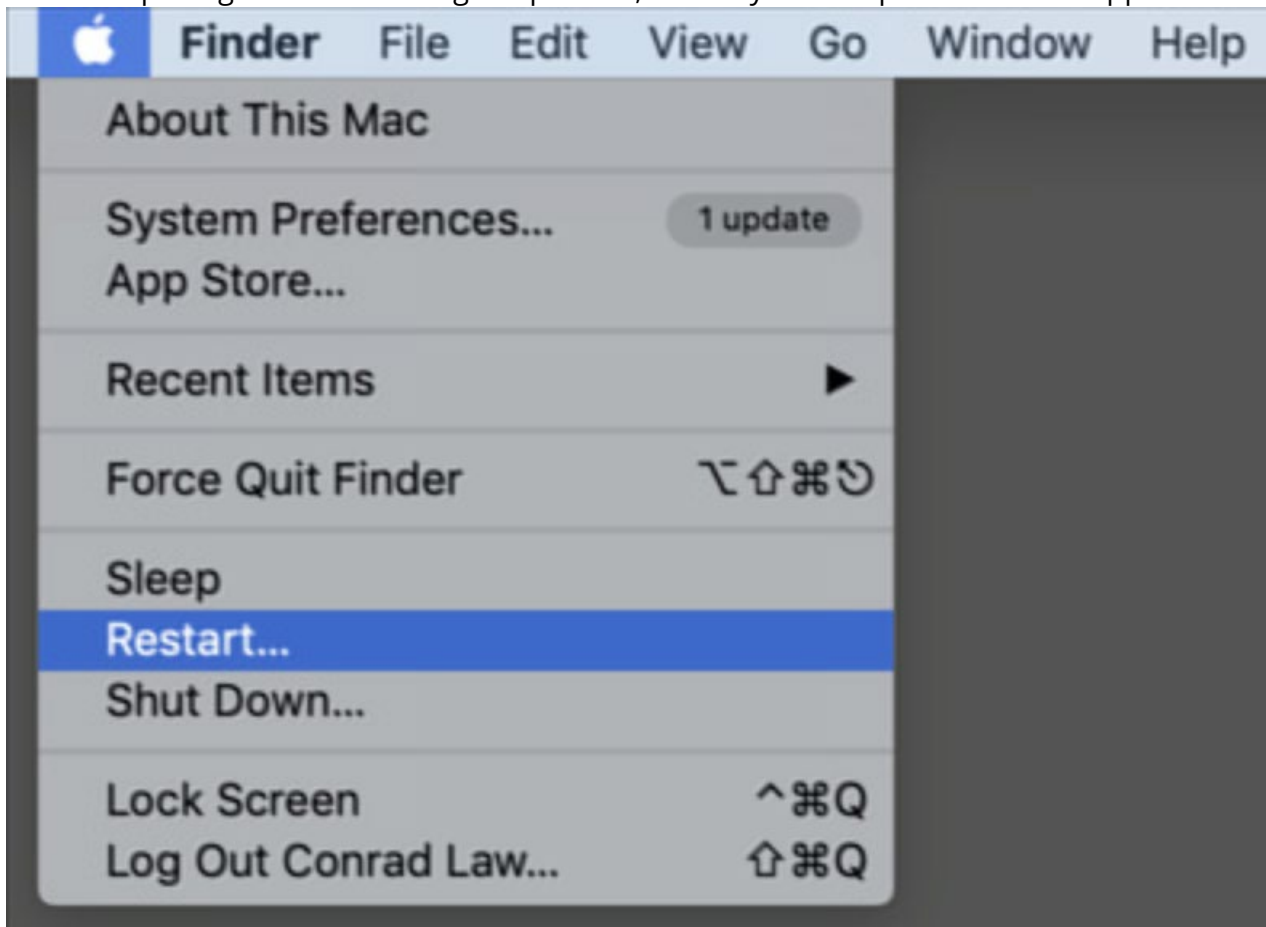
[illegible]

Finder File Edit View Go Window Help

About This Mac

System Preferences... 1 update
App Store...

Recent Items ▶

Force Quit Finder ⌥⇧⌘⎋

Sleep
Restart...
Shut Down...

Lock Screen ^⌘Q
Log Out Conrad Law... ⇧⌘Q